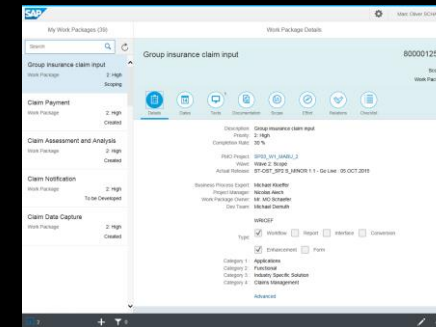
SAP

Marc Oliver SCH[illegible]

My Work Packages (39)

Work Package Details

Search

Group insurance claim input
Work Package 2: High
Scoping

Claim Payment
Work Package 2: High
Created

Claim Assessment and Analysis
Work Package 2: High
Created

Claim Notification
Work Package 2: High
To be Developed

Claim Data Capture
Work Package 2: High
Created

Group insurance claim input

8000012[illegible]

Bro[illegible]

Work Pack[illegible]

Details Dates Tests Documentation Scope Effort Relations Checklist

Description: Group insurance claim input
Priority: 2: High
Completion Rate: 30 %

PMO Project: SP03_WY_MABU_2
Wave: Wave 2: Scope
Actual Release: ST-OST_SP2.5_MINOR 1.1 - Go Live : 05 OCT 2016

Business Process Expert: Michael Kloeffer
Project Manager: Nicolas Aeich
Work Package Owner: Mr. MO Schaefer
Dev Team: Michael Demuth

WRICEF

Type: Workflow Report Interface Conversion
Enhancement Form

Category 1: Applications
Category 2: Functional
Category 3: Industry Specific Solution
Category 4: Claims Management

Advanced